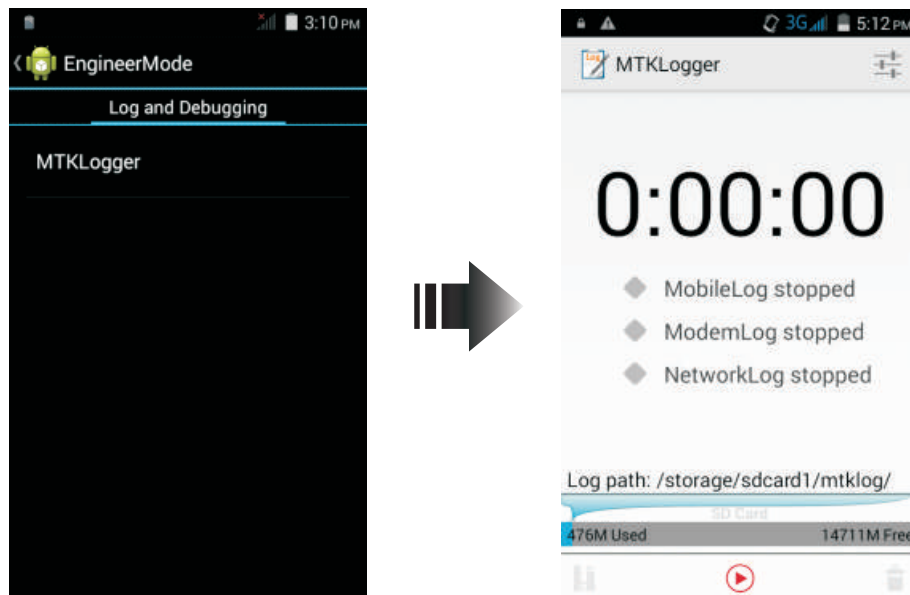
3:10 PM

EngineerMode

Log and Debugging

MTKLogger

3G 5:12 PM

MTKLogger

0:00:00

MobileLog stopped

ModemLog stopped

NetworkLog stopped

Log path: /storage/sdcard1/mtklog/

SD Card

476M Used

14711M Free